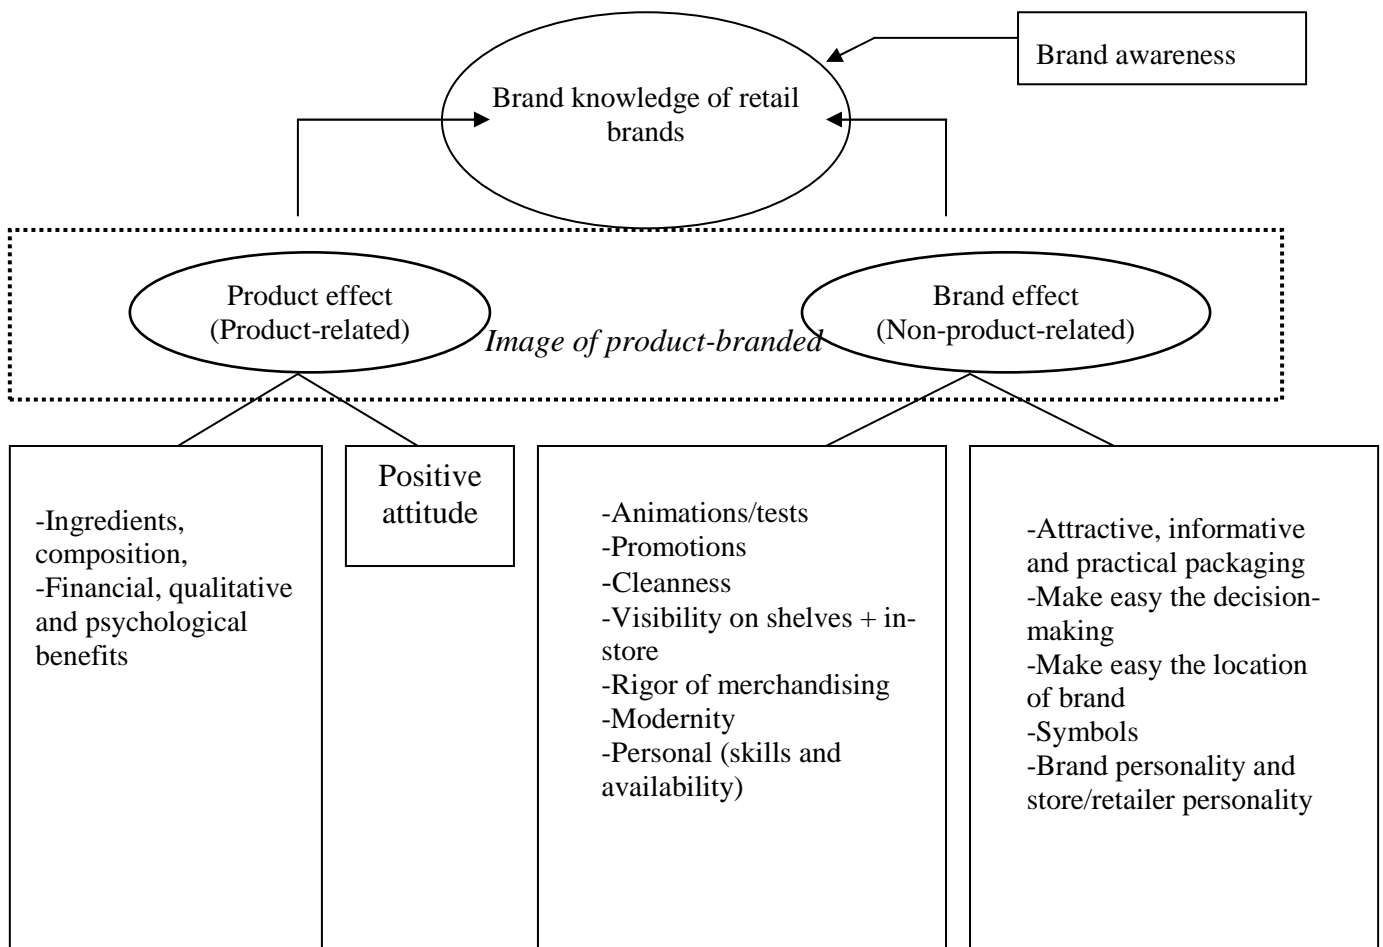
Brand awareness

Brand knowledge of retail brands

Product effect
(Product-related)

Image of product-branded

Brand effect
(Non-product-related)

-Ingredients, composition,
-Financial, qualitative and psychological benefits

Positive attitude

-Animations/tests
-Promotions
-Cleanness
-Visibility on shelves + in-store
-Rigor of merchandising
-Modernity
-Personal (skills and availability)

-Attractive, informative and practical packaging
-Make easy the decision-making
-Make easy the location of brand
-Symbols
-Brand personality and store/retailer personality